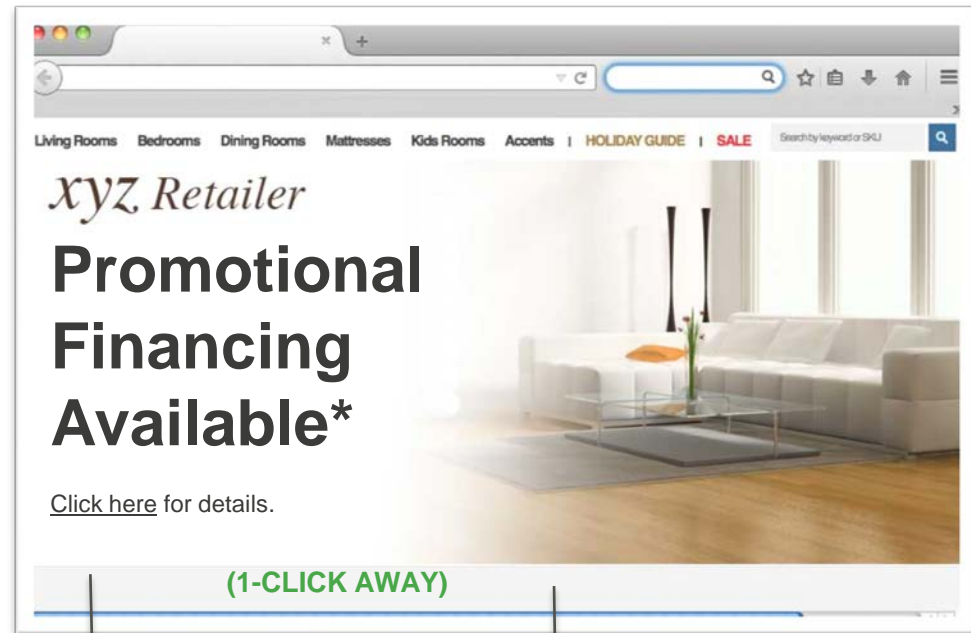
Living Rooms Bedrooms Dining Rooms Mattresses Kids Rooms Accents | HOLIDAY GUIDE | SALE Search by keyword or SKU

xyz Retailer

Promotional Financing Available*

Click here for details.

(1-CLICK AWAY)